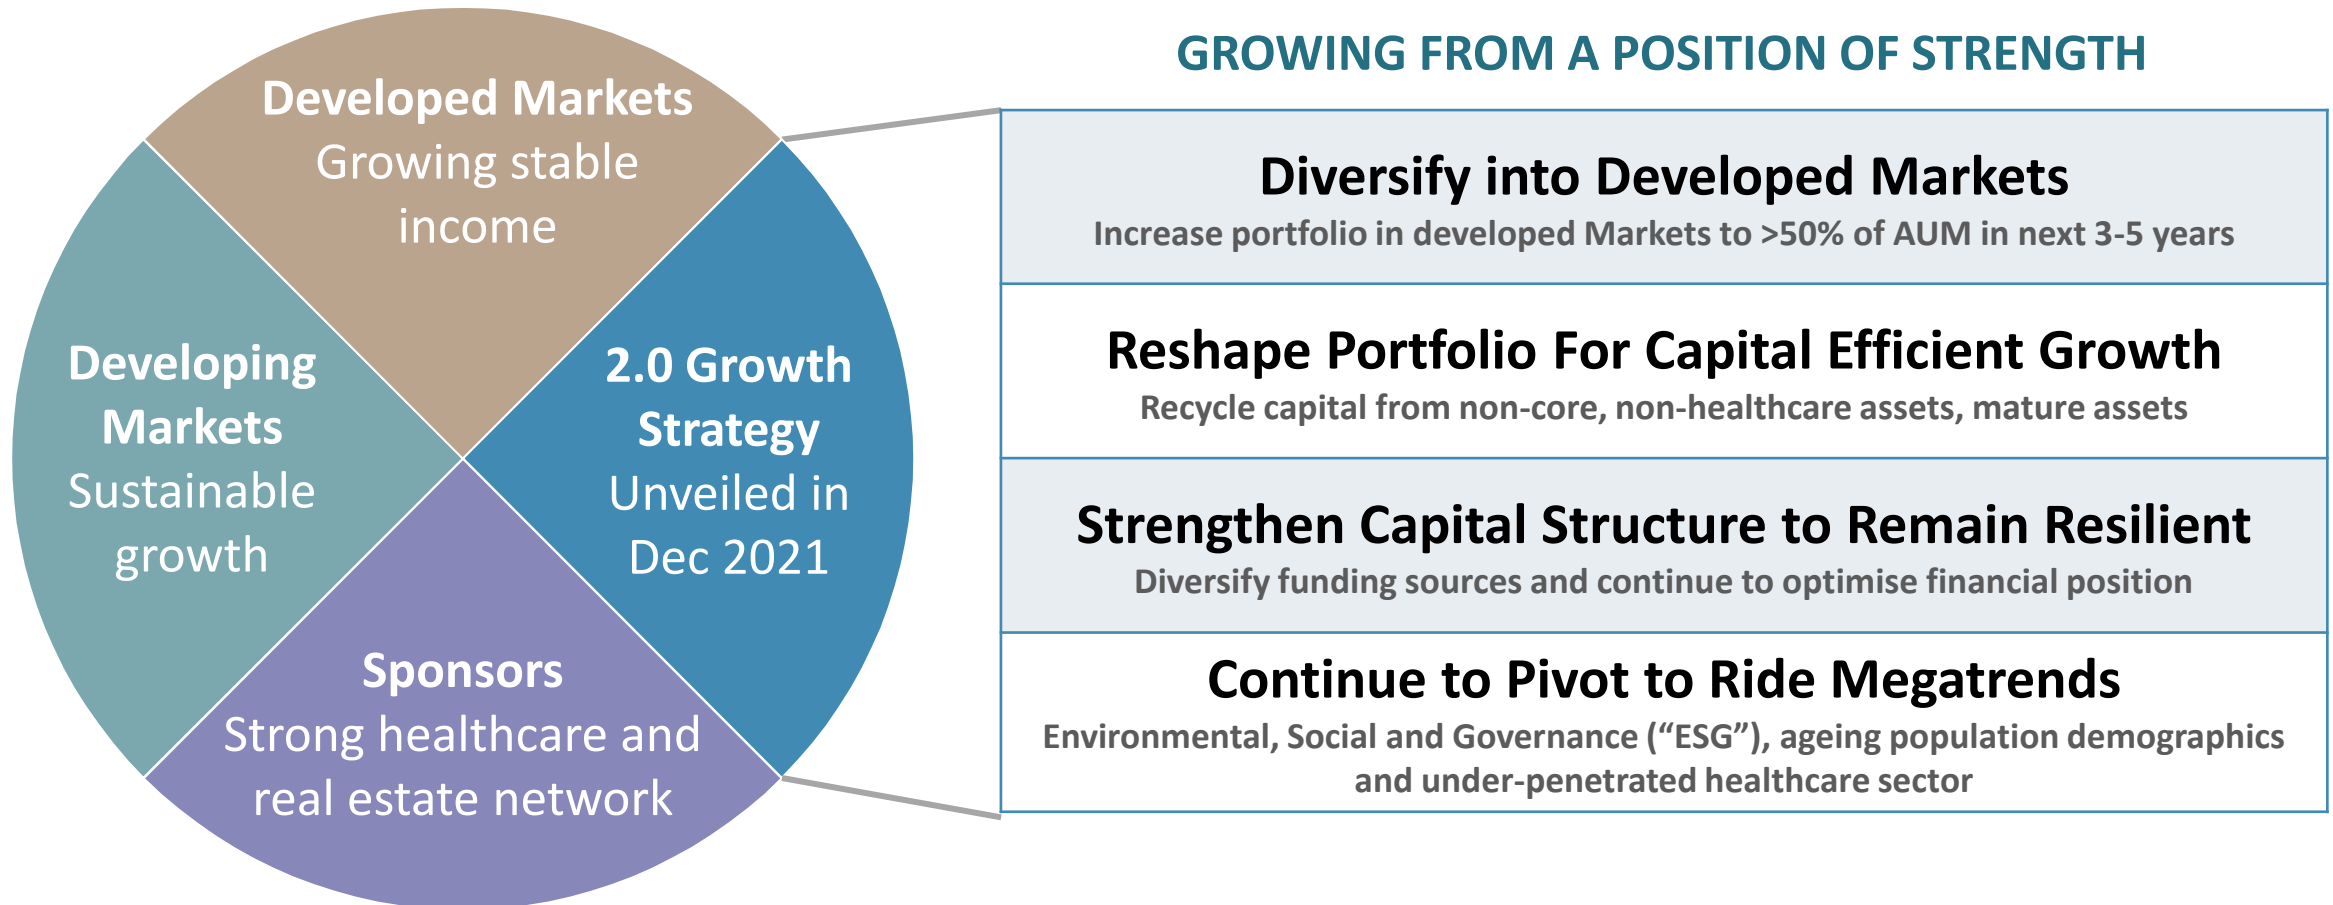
Developed Markets
Growing stable income

Developing Markets
Sustainable growth

2.0 Growth Strategy
Unveiled in Dec 2021

Sponsors
Strong healthcare and real estate network

GROWING FROM A POSITION OF STRENGTH

Diversify into Developed Markets
Increase portfolio in developed Markets to >50% of AUM in next 3-5 years

Reshape Portfolio For Capital Efficient Growth
Recycle capital from non-core, non-healthcare assets, mature assets

Strengthen Capital Structure to Remain Resilient
Diversify funding sources and continue to optimise financial position

Continue to Pivot to Ride Megatrends
Environmental, Social and Governance (“ESG”), ageing population demographics and under-penetrated healthcare sector